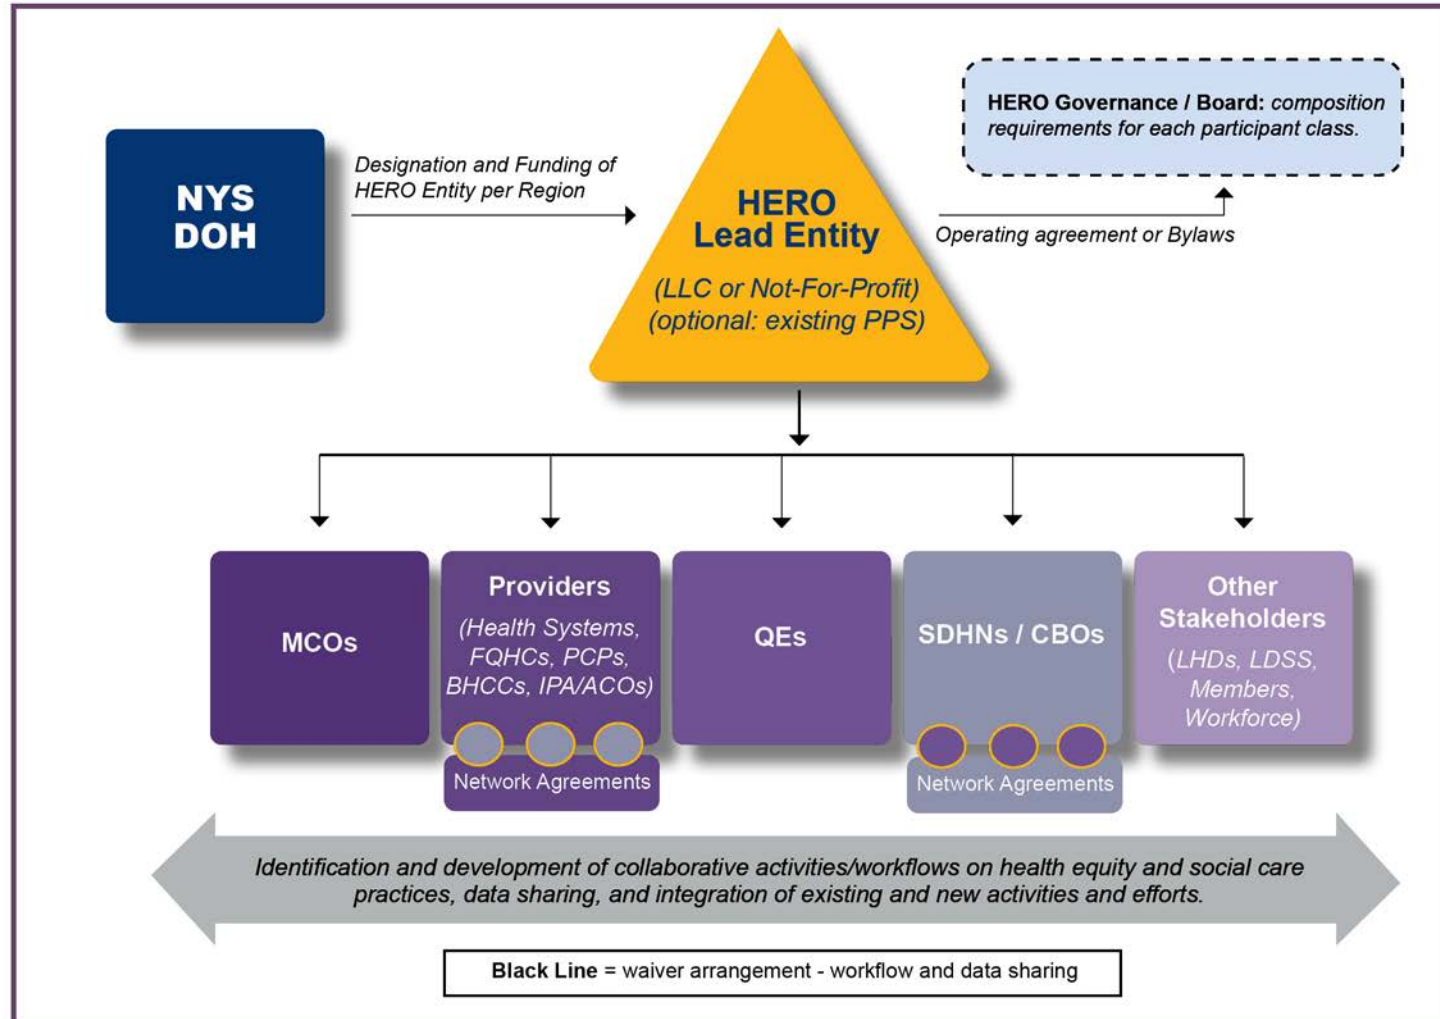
NYS DOH

Designation and Funding of HERO Entity per Region

HERO Lead Entity

(LLC or Not-For-Profit)
(optional: existing PPS)

HERO Governance / Board: composition requirements for each participant class.

Operating agreement or Bylaws

MCOs

Providers
(Health Systems, FQHCs, PCPs, BHCCs, IPA/ACOs)

Network Agreements

QEs

SDHNs / CBOs

Network Agreements

Other Stakeholders
(LHDs, LDSS, Members, Workforce)

Identification and development of collaborative activities/workflows on health equity and social care practices, data sharing, and integration of existing and new activities and efforts.

Black Line = waiver arrangement - workflow and data sharing